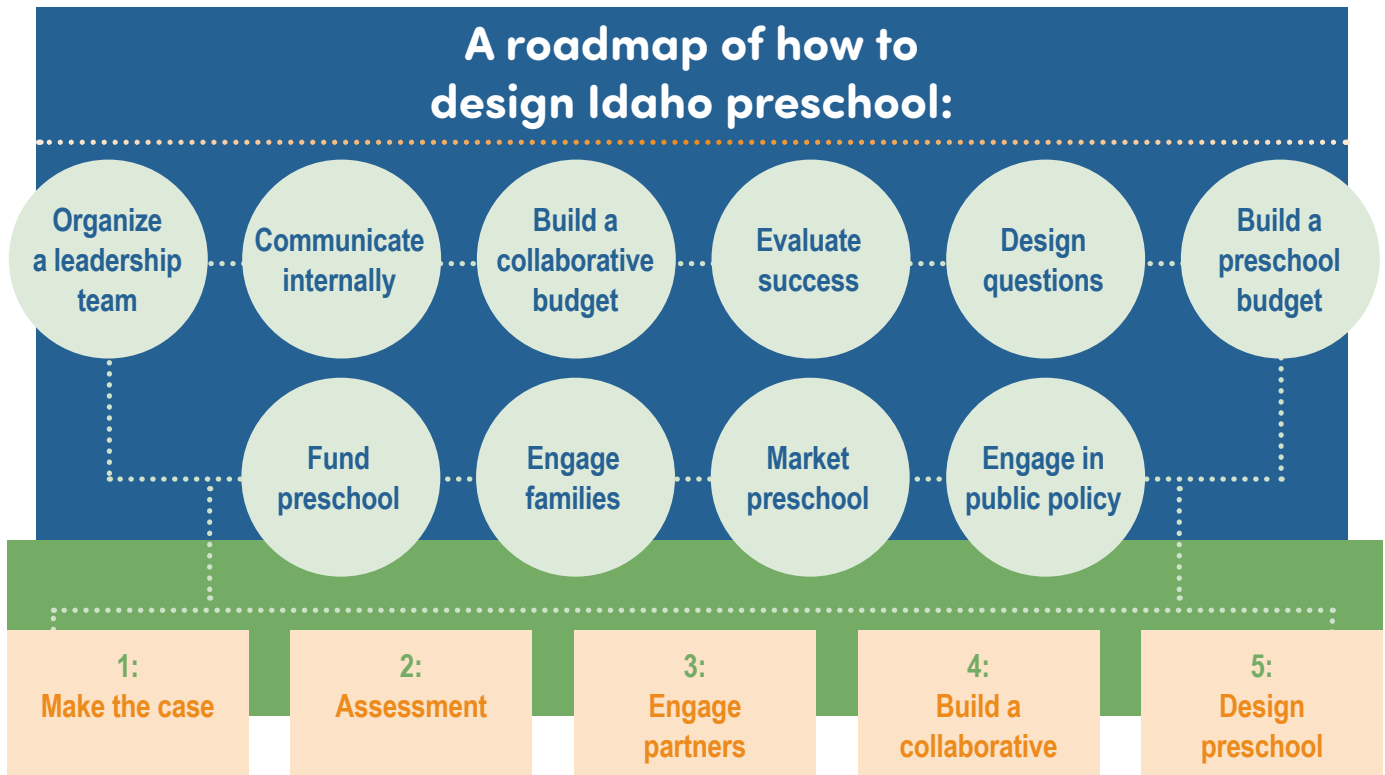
A roadmap of how to design Idaho preschool:

Organize a leadership team

Communicate internally

Build a collaborative budget

Evaluate success

Design questions

Build a preschool budget

Fund preschool

Engage families

Market preschool

Engage in public policy

1: Make the case

2: Assessment

3: Engage partners

4: Build a collaborative

5: Design preschool